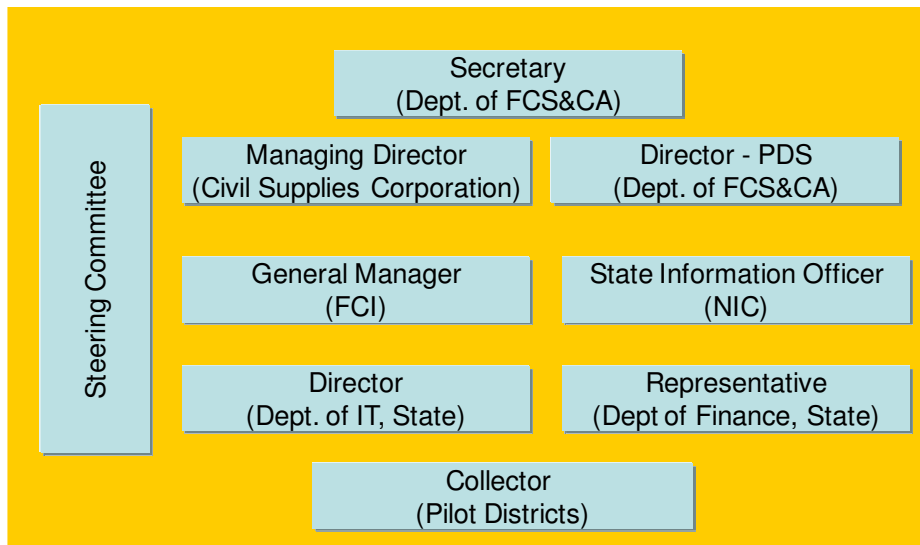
Steering Committee

Secretary
(Dept. of FCS&CA)

Managing Director
(Civil Supplies Corporation)

Director - PDS
(Dept. of FCS&CA)

General Manager
(FCI)

State Information Officer
(NIC)

Director
(Dept. of IT, State)

Representative
(Dept of Finance, State)

Collector
(Pilot Districts)